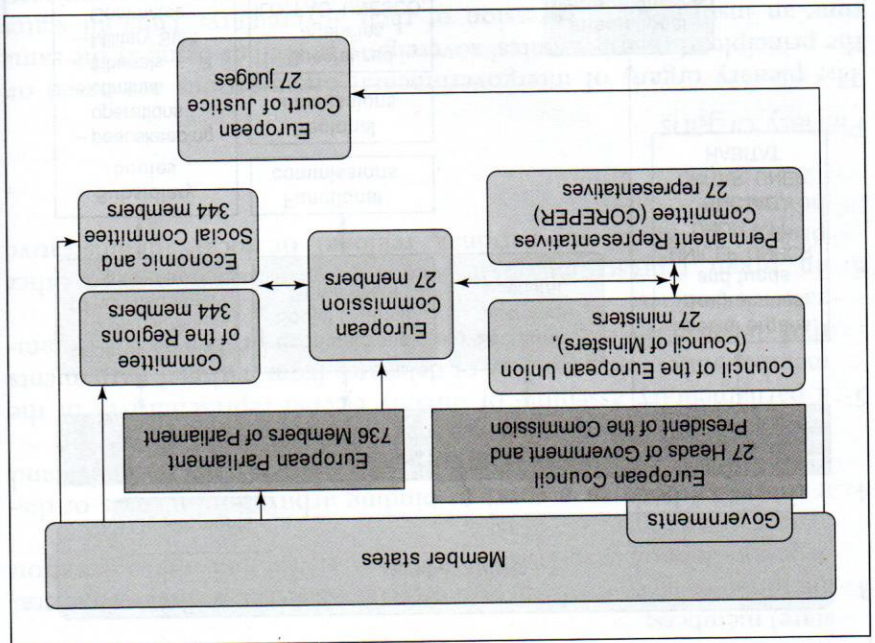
Member states

Governments

European Council
27 Heads of Government and
President of the Commission

European Parliament
736 Members of Parliament

Council of the European Union
(Council of Ministers),
27 ministers

Permanent Representatives
Commitee (COREPER)
27 representatives

European
Commission
27 members

Commitee
of the Regions
344 members

Economic and
Social Commitee
344 members

European
Court of Justice
27 judges